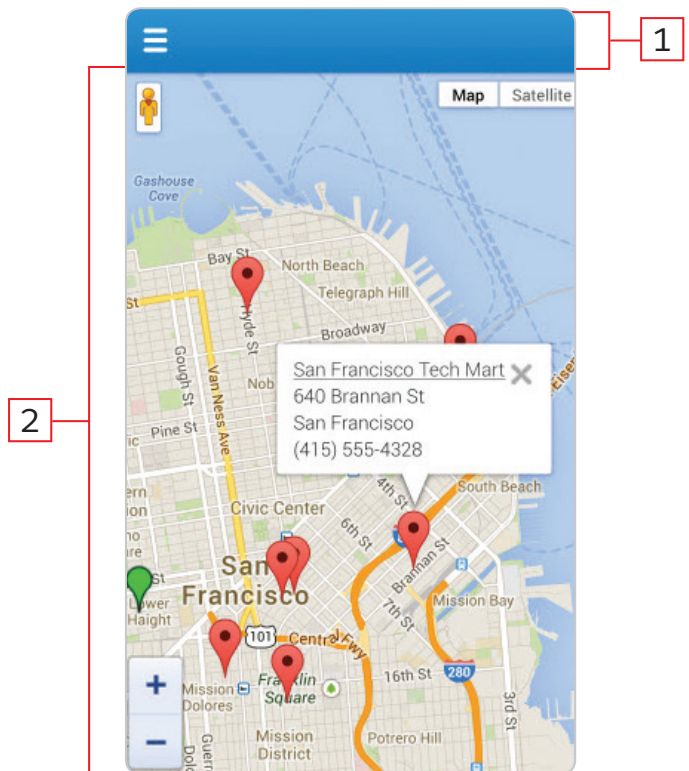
1

Map Satellite

Gashouse Cove

Bay St

North Beach

Telegraph Hill

Hyde St

Broadway

St

Gough St

Van Ness Ave

Nob

Pine St

San Francisco Tech Mart
640 Brannan St
San Francisco
(415) 555-4328

2

4th St

South Beach

Civic Center

6th St

Brannan St

San Francisco

Lower Haight

7th St

Mission Bay

101

Central Fwy

280

16th St

Mission Dolores

Franklin Square

Mission District

Potrero Hill

3rd St

+

−